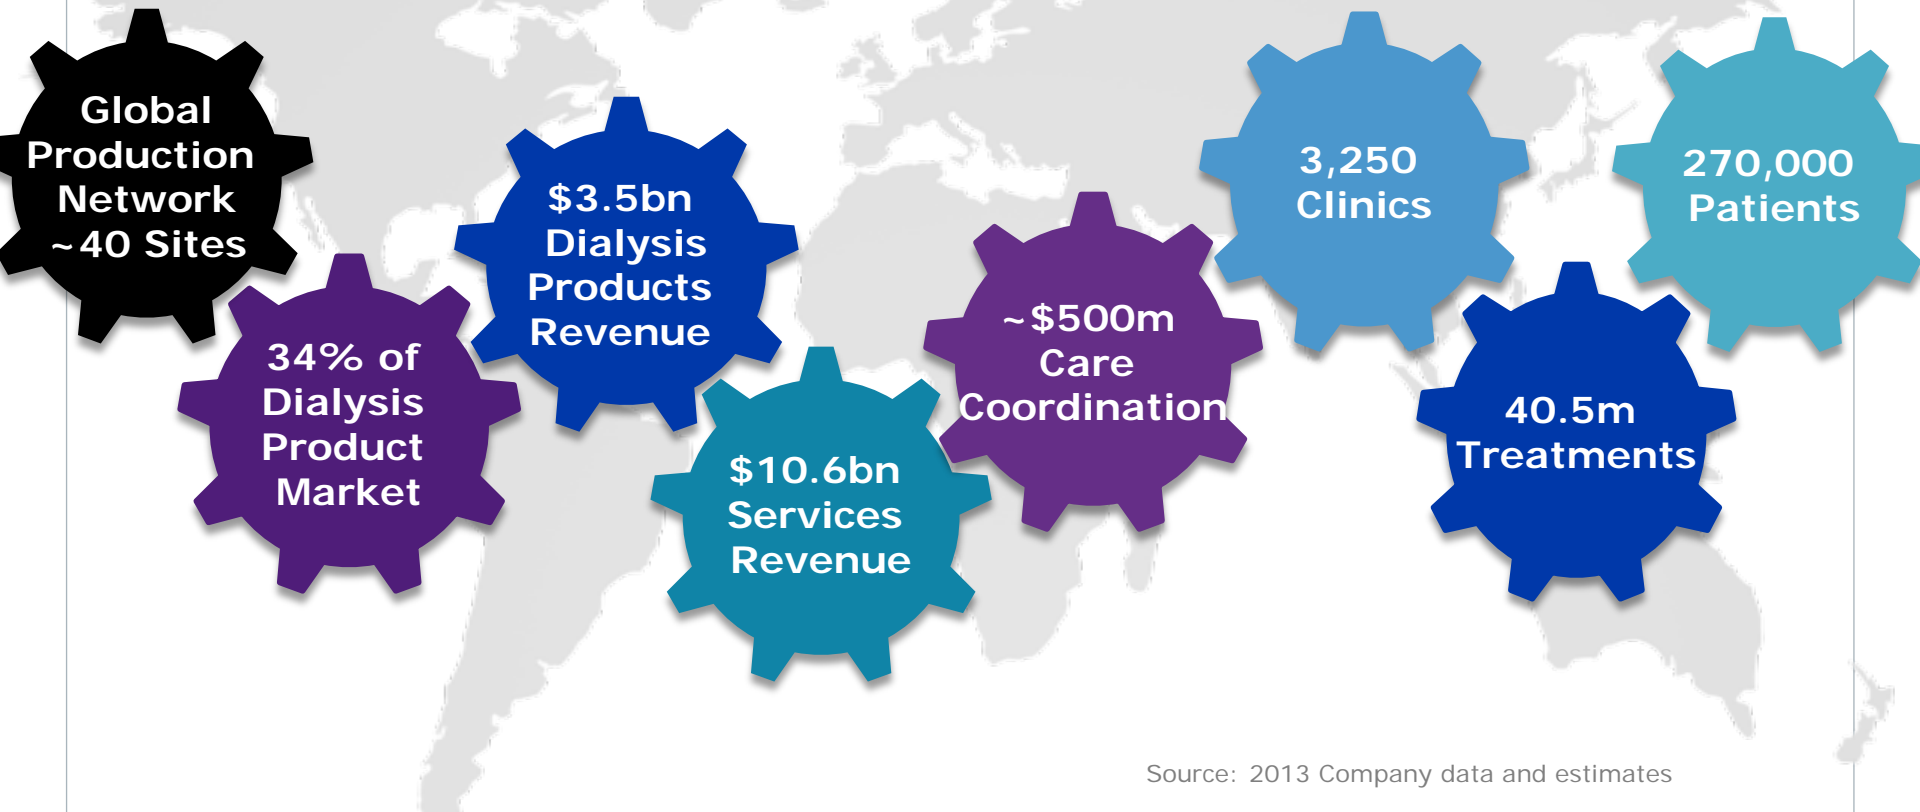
Global Production Network ~40 Sites

34% of Dialysis Product Market

$3.5bn Dialysis Products Revenue

$10.6bn Services Revenue

~$500m Care Coordination

3,250 Clinics

270,000 Patients

40.5m Treatments

Source: 2013 Company data and estimates